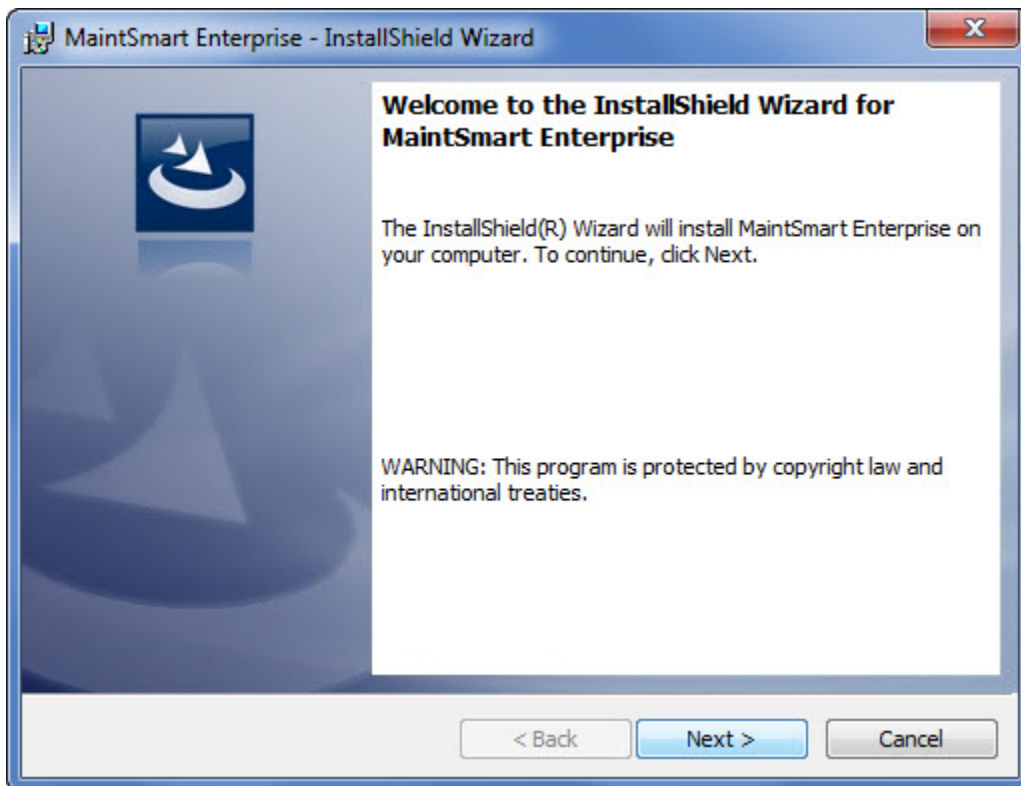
MaintSmart Enterprise - InstallShield Wizard

Welcome to the InstallShield Wizard for MaintSmart Enterprise

The InstallShield(R) Wizard will install MaintSmart Enterprise on your computer. To continue, click Next.

WARNING: This program is protected by copyright law and international treaties.

< Back

Next >

Cancel